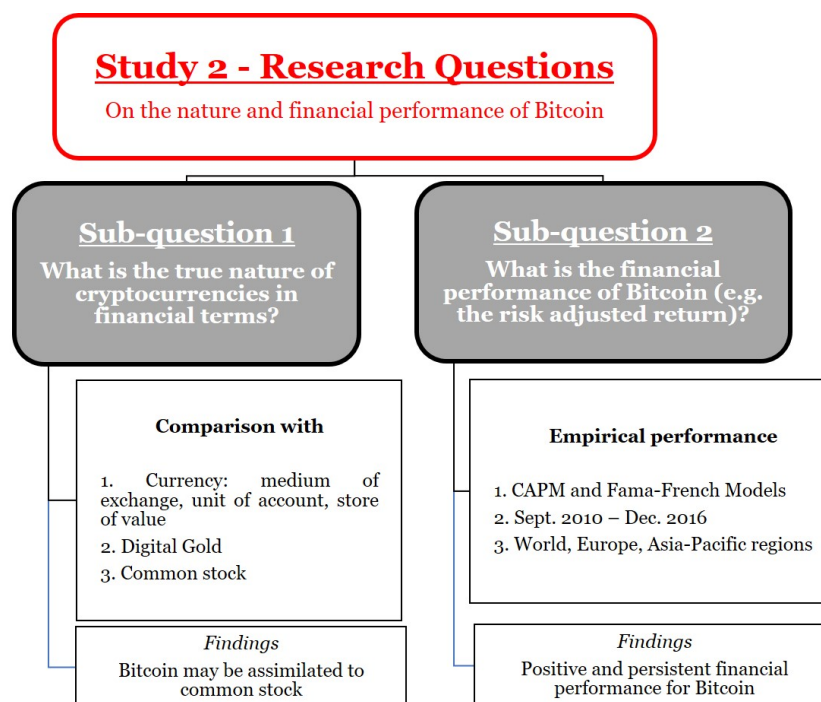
Study 2 - Research Questions
On the nature and financial performance of Bitcoin

Sub-question 1
What is the true nature of cryptocurrencies in financial terms?

Comparison with

1. Currency: medium of exchange, unit of account, store of value
2. Digital Gold
3. Common stock

Findings
Bitcoin may be assimilated to common stock

Sub-question 2
What is the financial performance of Bitcoin (e.g. the risk adjusted return)?

Empirical performance

1. CAPM and Fama-French Models
2. Sept. 2010 – Dec. 2016
3. World, Europe, Asia-Pacific regions

Findings
Positive and persistent financial performance for Bitcoin